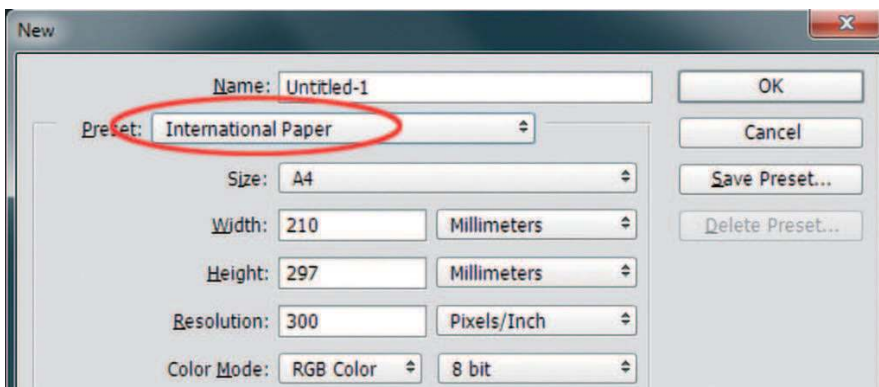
New

Name: Untitled-1

Preset: International Paper

Size: A4

Width: 210 Millimeters

Height: 297 Millimeters

Resolution: 300 Pixels/Inch

Color Mode: RGB Color 8 bit

OK

Cancel

Save Preset...

Delete Preset...